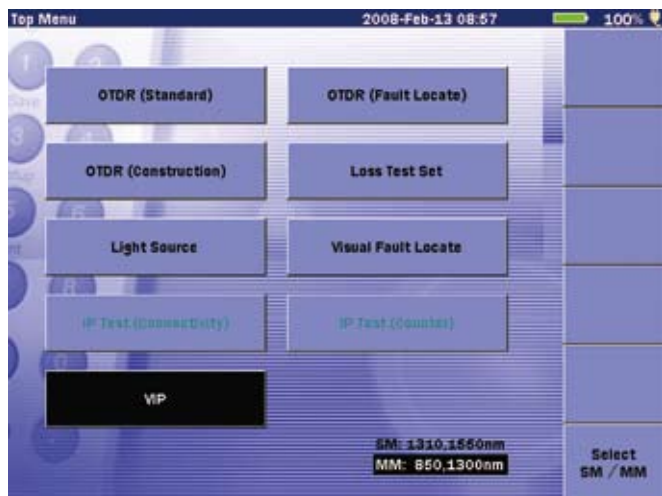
Top Menu
2008-Feb-13 08:57
100%

OTDR (Standard)
OTDR (Fault Locate)
OTDR (Construction)
Loss Test Set
Light Source
Visual Fault Locate
IP Test (Connectivity)
IP Test (Counter)
VIP

SM: 1310,1550nm
MM: 850,1300nm

Select SM / MM